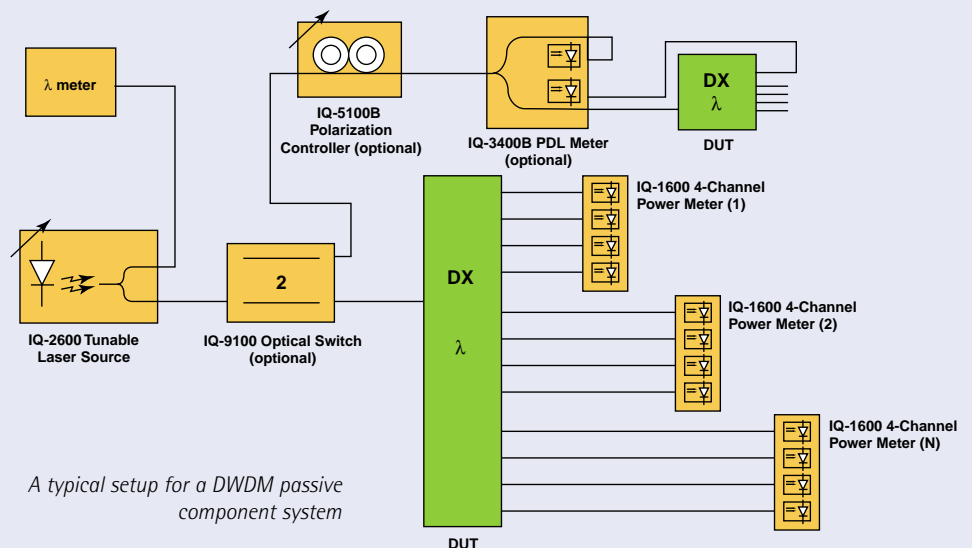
λ meter

IQ-5100B Polarization Controller (optional)

IQ-3400B PDL Meter (optional)

DX λ

DUT

IQ-1600 4-Channel Power Meter (1)

IQ-2600 Tunable Laser Source

2

IQ-9100 Optical Switch (optional)

DX

λ

IQ-1600 4-Channel Power Meter (2)

IQ-1600 4-Channel Power Meter (N)

A typical setup for a DWDM passive component system

DUT